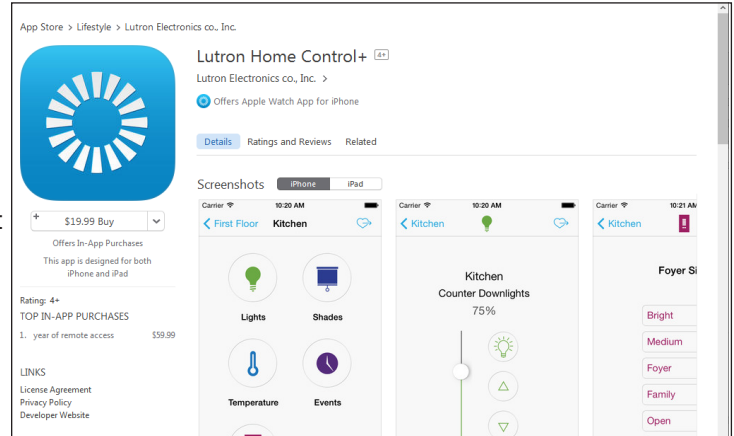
App Store > Lifestyle > Lutron Electronics co., Inc.

Lutron Home Control+ 4+

Lutron Electronics co., Inc. >

Offers Apple Watch App for iPhone

Details Ratings and Reviews Related

Screenshots iPhone iPad

+ $19.99 Buy

Offers In-App Purchases

This app is designed for both iPhone and iPad

Rating: 4+

TOP IN-APP PURCHASES

1. year of remote access $59.99

LINKS

License Agreement

Privacy Policy

Developer Website

Carrier 10:20 AM

First Floor Kitchen

Lights

Shades

Temperature

Events

Carrier 10:20 AM

Kitchen

Kitchen

Counter Downlights

75%

Carrier 10:21 AM

Kitchen

Foyer Si

Bright

Medium

Foyer

Family

Open